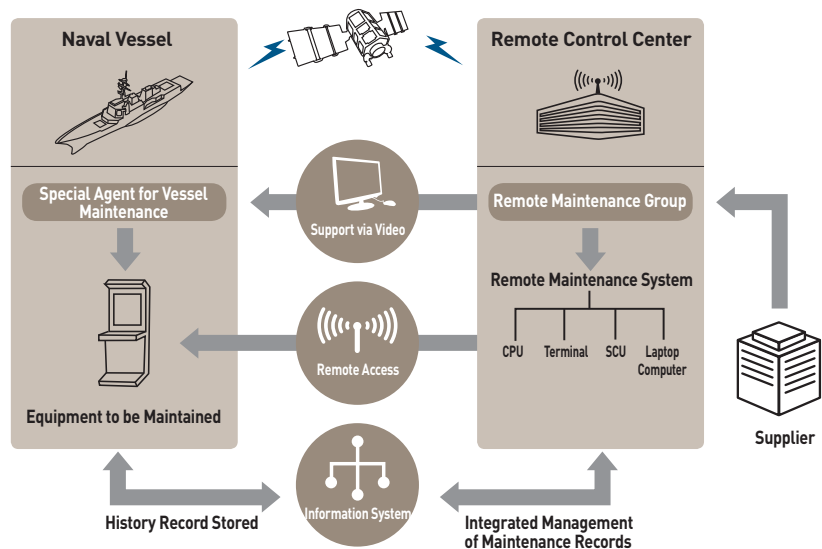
Naval Vessel

Remote Control Center

Special Agent for Vessel Maintenance

Support via Video

Remote Maintenance Group

Remote Maintenance System

CPU

Terminal

SCU

Laptop Computer

Remote Access

Equipment to be Maintained

Supplier

Information System

History Record Stored

Integrated Management of Maintenance Records